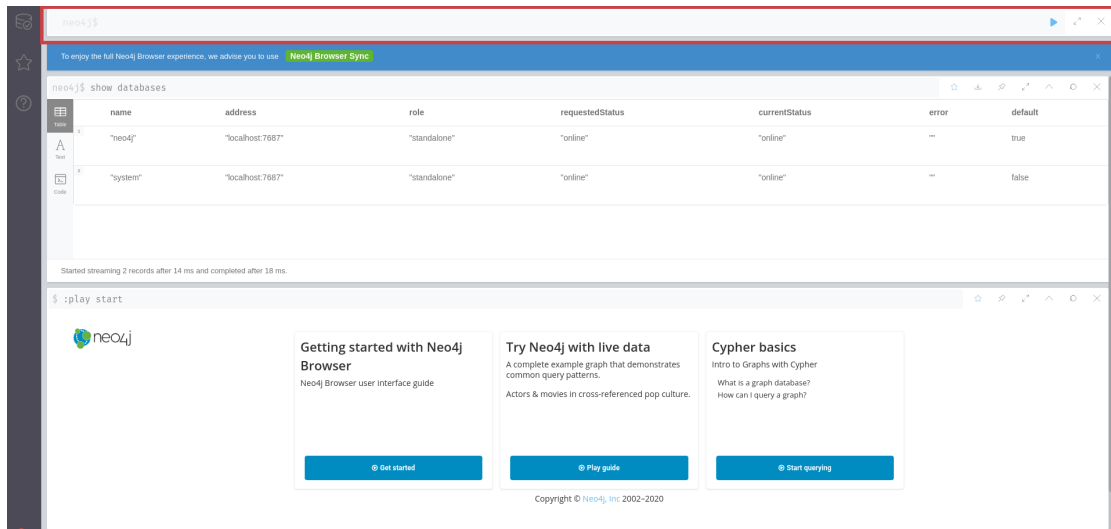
neo4j$

To enjoy the full Neo4j Browser experience, we advise you to use Neo4j Browser Sync

neo4j$ show databases

Table
A Text
Code

| | name | address | role | requestedStatus | currentStatus | error | default |
|---|---|---|---|---|---|---|---|
| 1 | "neo4j" | "localhost:7687" | "standalone" | "online" | "online" | "" | true |
| 2 | "system" | "localhost:7687" | "standalone" | "online" | "online" | "" | false |

Started streaming 2 records after 14 ms and completed after 18 ms.

$ :play start

neo4j

Getting started with Neo4j Browser
Neo4j Browser user interface guide

Get started

Try Neo4j with live data
A complete example graph that demonstrates common query patterns.
Actors & movies in cross-referenced pop culture.

Play guide

Cypher basics
Intro to Graphs with Cypher
What is a graph database?
How can I query a graph?

Start querying

Copyright © Neo4j, Inc 2002–2020